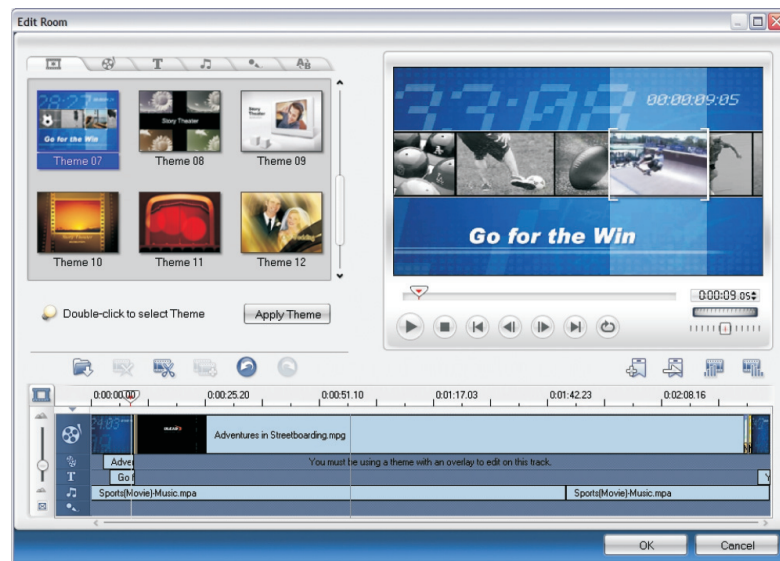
Edit Room

Go for the Win

Theme 07

Story Theater

Theme 08

Story Theater

Theme 09

Theme 10

Theme 11

Theme 12

Double-click to select Theme

Apply Theme

88:88:09:05

Go for the Win

0:00:09.05

0:00:00.00

0:00:25.20

0:00:51.10

0:01:17.03

0:01:42.23

0:02:08.16

Adventures in Streetboarding.mpg

Adver

You must be using a theme with an overlay to edit on this track.

Go f

Sports(Movie)-Music.mpa

Sports(Movie)-Music.mpa

OK

Cancel